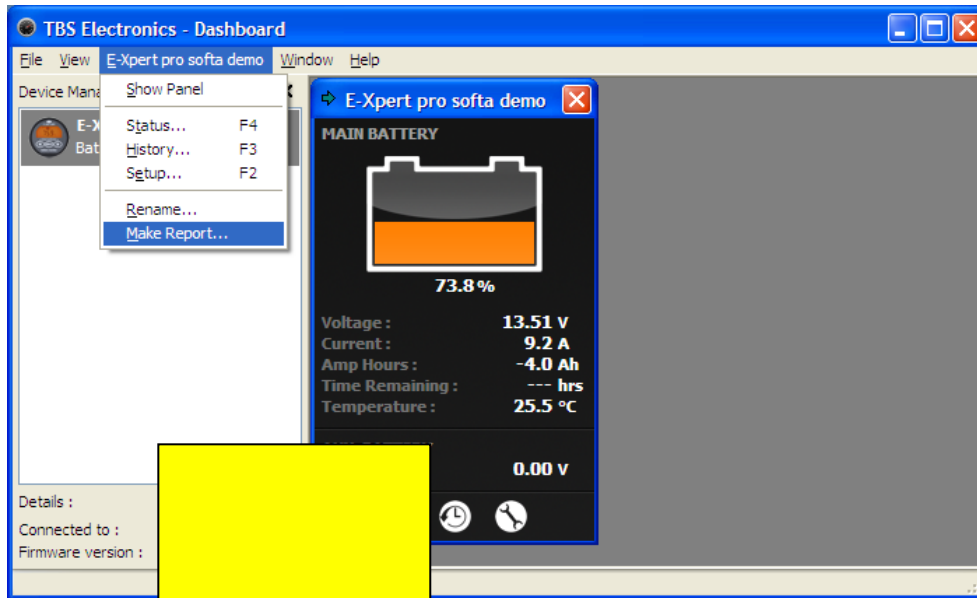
TBS Electronics - Dashboard

File View E-Xpert pro softa demo Window Help

Device Mana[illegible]

E-X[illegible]
Bat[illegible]

Show Panel
Status... F4
History... F3
Setup... F2
Rename...
Make Report...

E-Xpert pro softa demo

MAIN BATTERY

73.8 %

Voltage : 13.51 V
Current : 9.2 A
Amp Hours : -4.0 Ah
Time Remaining : --- hrs
Temperature : 25.5 °C

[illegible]
0.00 V

Details :
Connected to :
Firmware version :